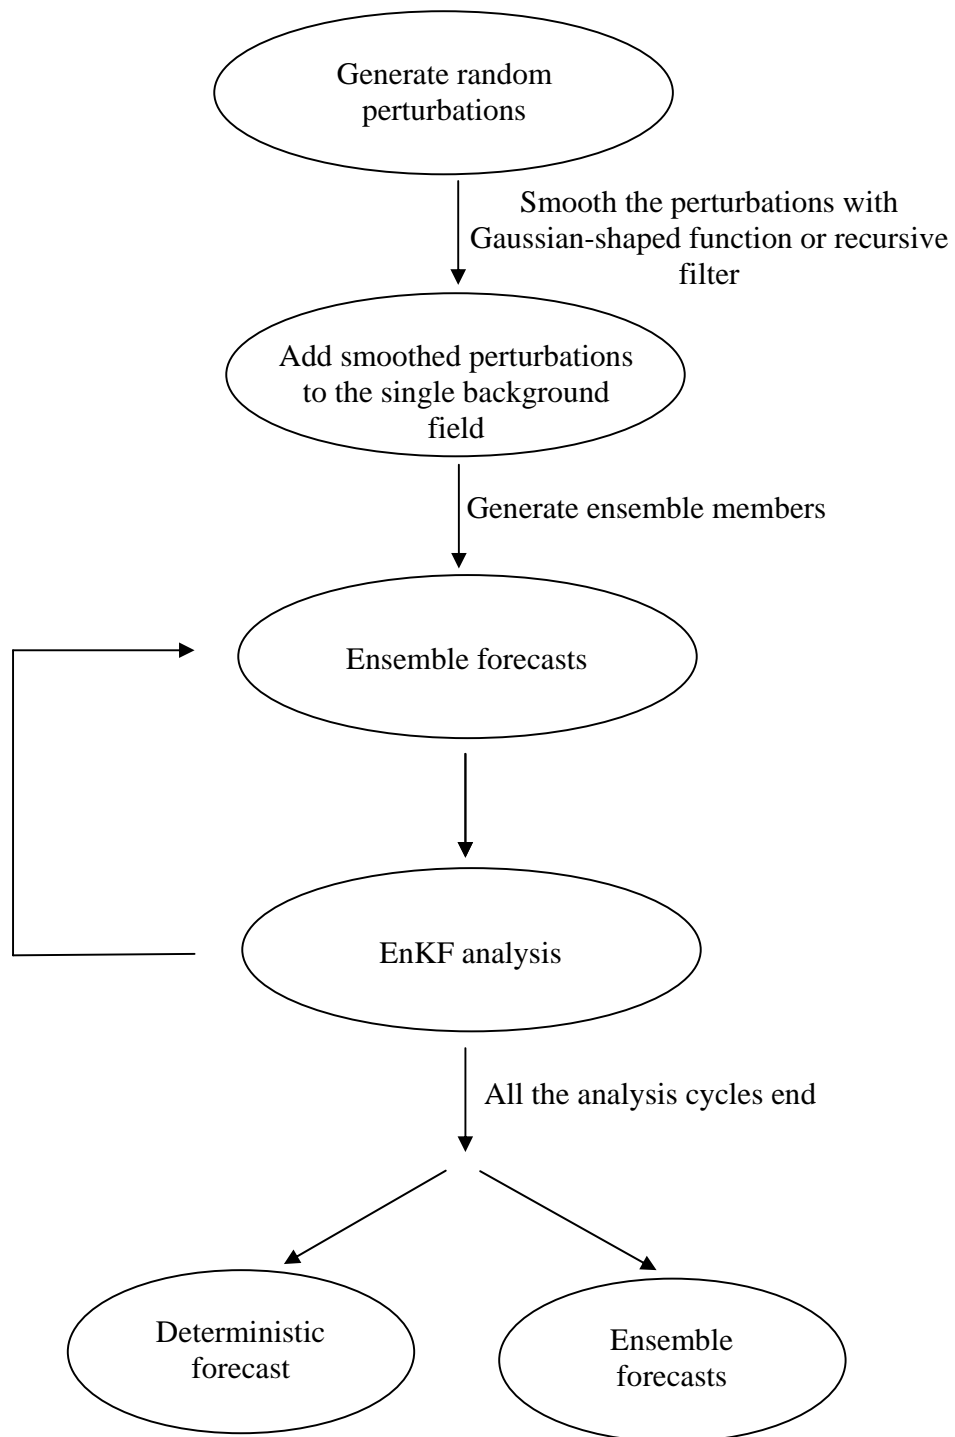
Generate random perturbations

Smooth the perturbations with Gaussian-shaped function or recursive filter

Add smoothed perturbations to the single background field

Generate ensemble members

Ensemble forecasts

EnKF analysis

All the analysis cycles end

Deterministic forecast

Ensemble forecasts